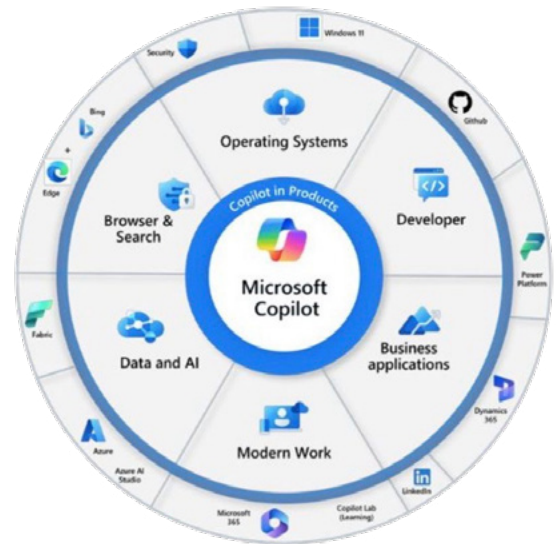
Windows 11

Security

Github

Bing

Edge

Operating Systems

Copilot in Products

Browser & Search

Developer

Microsoft Copilot

Power Platform

Fabric

Data and AI

Business applications

Dynamics 365

Azure

Modern Work

Azure AI Studio

Microsoft 365

Copilot Lab (Learning)

LinkedIn